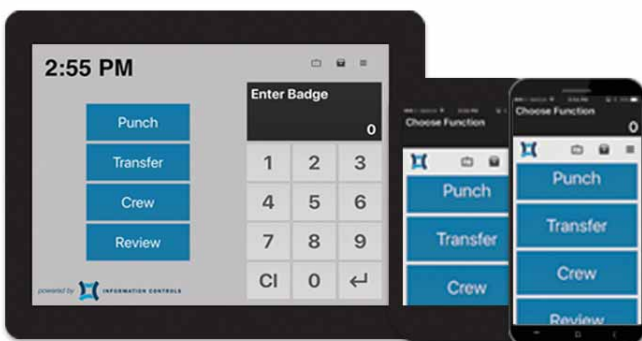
2:55 PM

Punch

Transfer

Crew

Review

powered by INFORMATION CONTROLS

Enter Badge

0

| 1 | 2 | 3 |
|---|---|---|
| 4 | 5 | 6 |
| 7 | 8 | 9 |
| Cl | 0 | ↵ |

Choose Function

Punch

Transfer

Crew

Choose Function

0

Punch

Transfer

Crew

Review